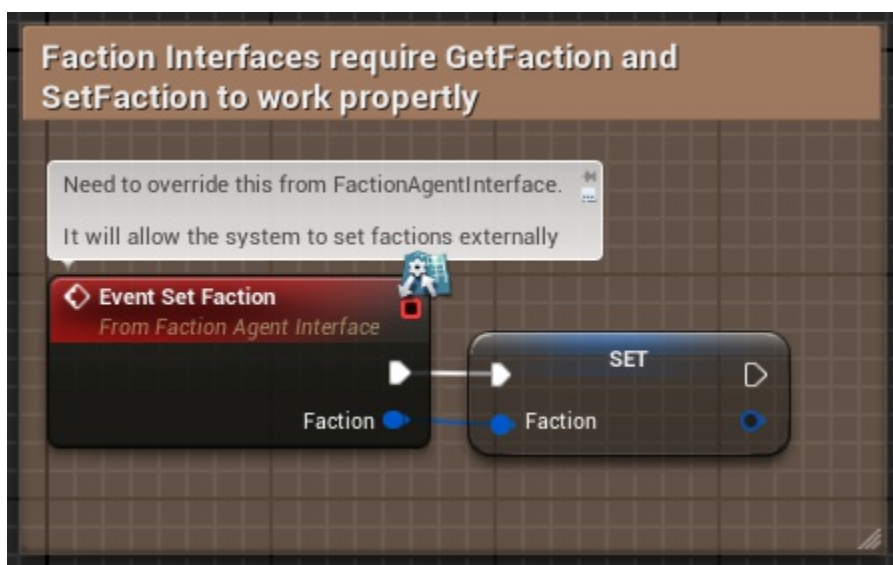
Faction Interfaces require GetFaction and SetFaction to work propertly

Need to override this from FactionAgentInterface.

It will allow the system to set factions externally

Event Set Faction
From Faction Agent Interface

Faction

SET

Faction